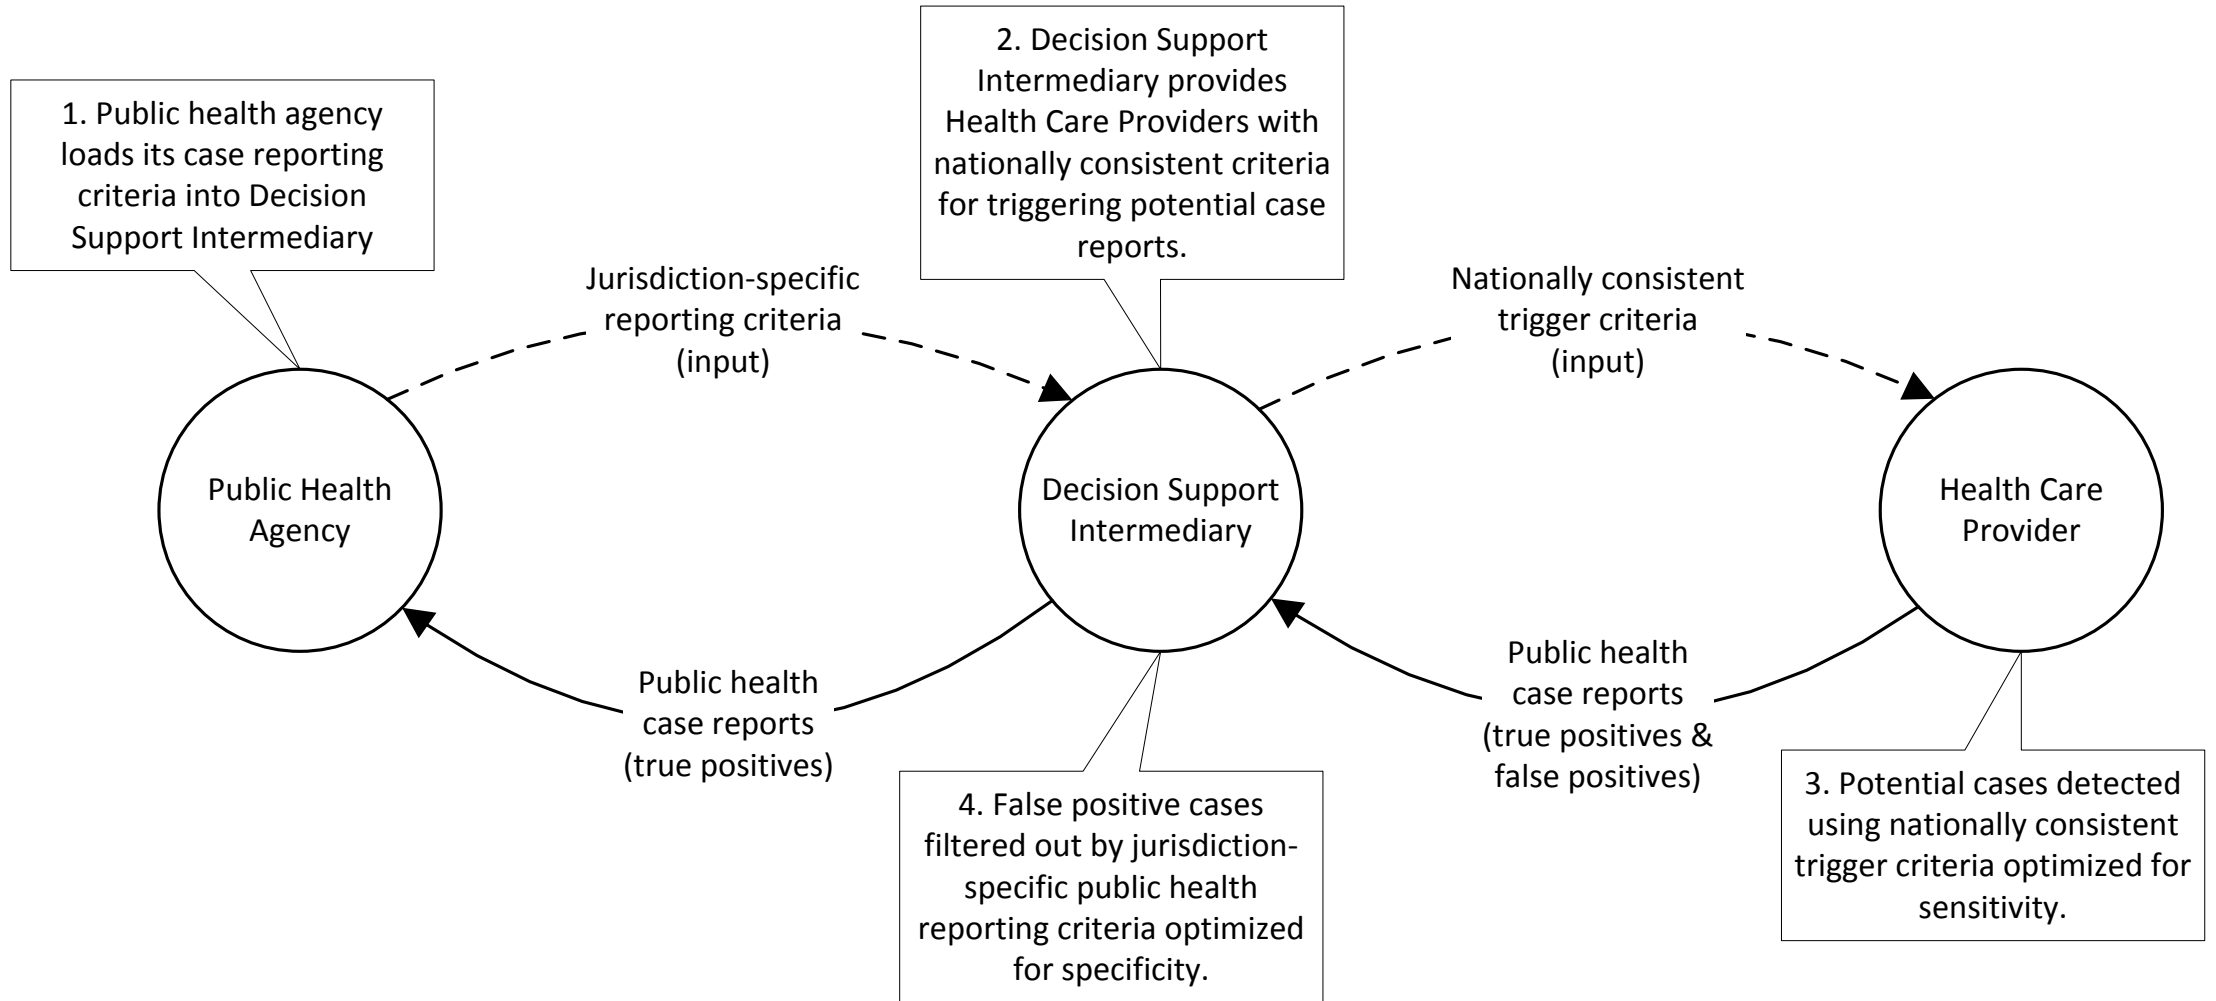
1. Public health agency loads its case reporting criteria into Decision Support Intermediary

2. Decision Support Intermediary provides Health Care Providers with nationally consistent criteria for triggering potential case reports.

Jurisdiction-specific reporting criteria (input)

Nationally consistent trigger criteria (input)

Public Health Agency

Decision Support Intermediary

Health Care Provider

Public health case reports (true positives)

Public health case reports (true positives & false positives)

4. False positive cases filtered out by jurisdiction-specific public health reporting criteria optimized for specificity.

3. Potential cases detected using nationally consistent trigger criteria optimized for sensitivity.